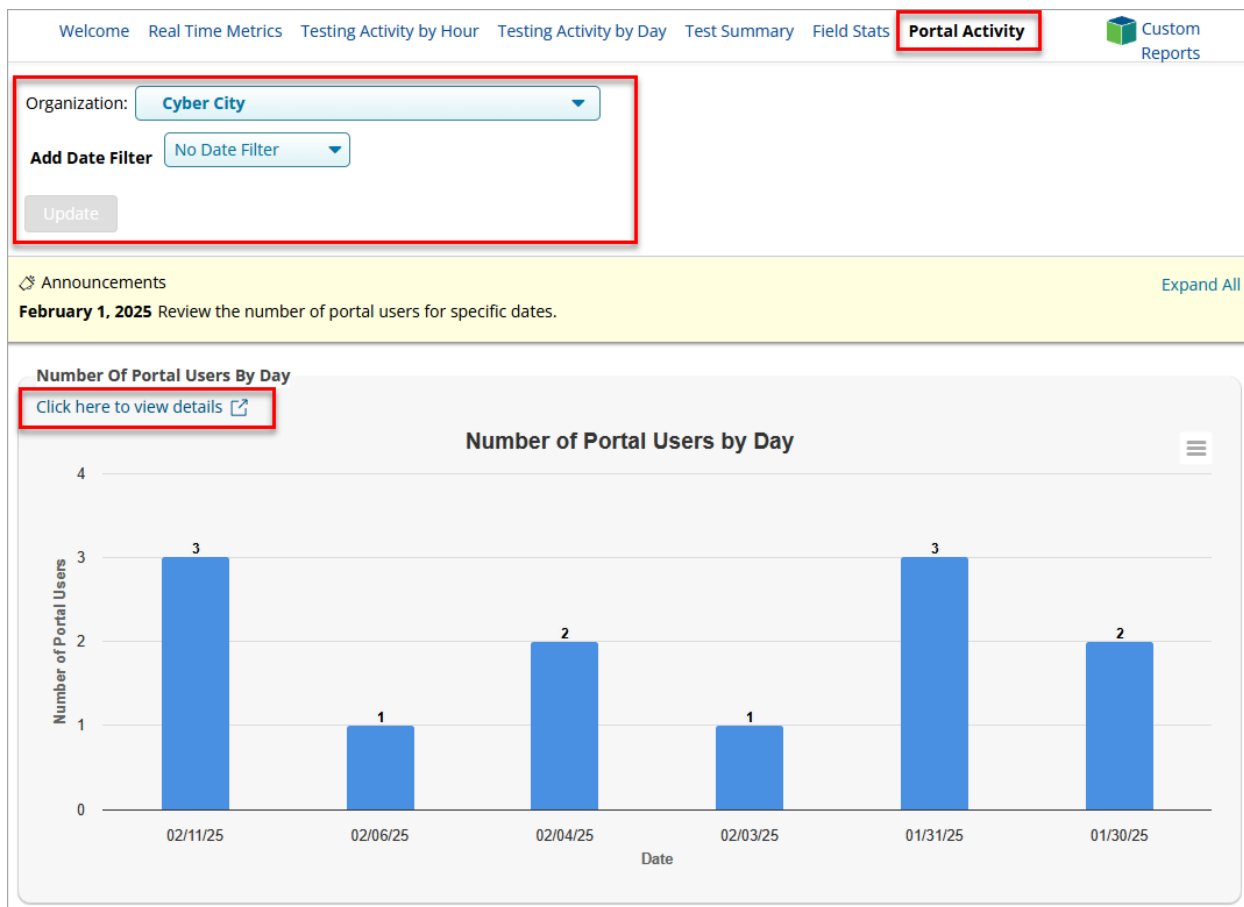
Welcome Real Time Metrics Testing Activity by Hour Testing Activity by Day Test Summary Field Stats Portal Activity Custom Reports

Organization: Cyber City

Add Date Filter No Date Filter

Update

Announcements

Expand All

February 1, 2025 Review the number of portal users for specific dates.

Number Of Portal Users By Day

Click here to view details

Number of Portal Users by Day

4
3
2
1
0

Number of Portal Users

3
1
2
1
3
2

02/11/25 02/06/25 02/04/25 02/03/25 01/31/25 01/30/25

Date